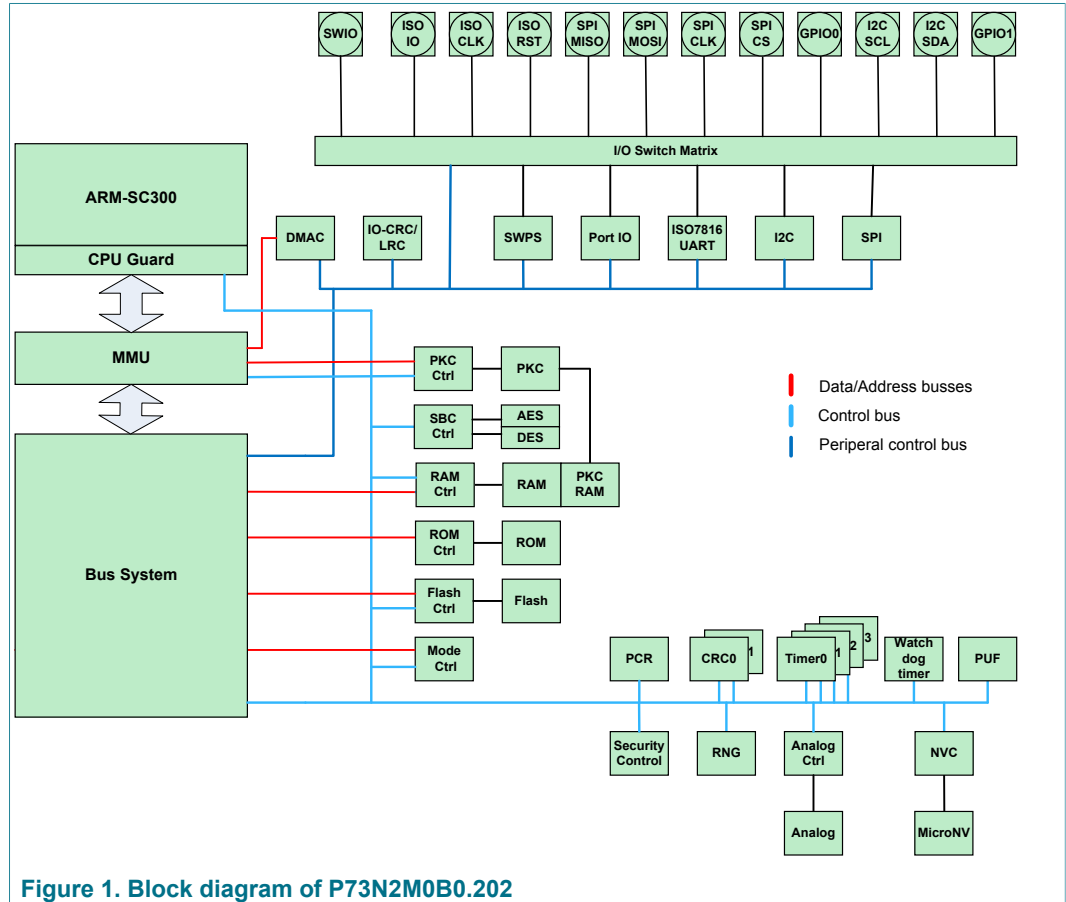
SWIO
ISO IO
ISO CLK
ISO RST
SPI MISO
SPI MOSI
SPI CLK
SPI CS
GPIO0
I2C SCL
I2C SDA
GPIO1

I/O Switch Matrix

ARM-SC300
CPU Guard

DMAC
IO-CRC/ LRC
SWPS
Port IO
ISO7816 UART
I2C
SPI

MMU

PKC Ctrl
PKC
SBC Ctrl
AES
DES
RAM Ctrl
RAM
PKC RAM
ROM Ctrl
ROM
Flash Ctrl
Flash
Mode Ctrl

Bus System

Data/Address busses
Control bus
Periperal control bus

PCR
CRC0
1
Timer0
1
2
3
Watch dog timer
PUF

Security Control
RNG
Analog Ctrl
NVC
Analog
MicroNV

Figure 1. Block diagram of P73N2M0B0.202